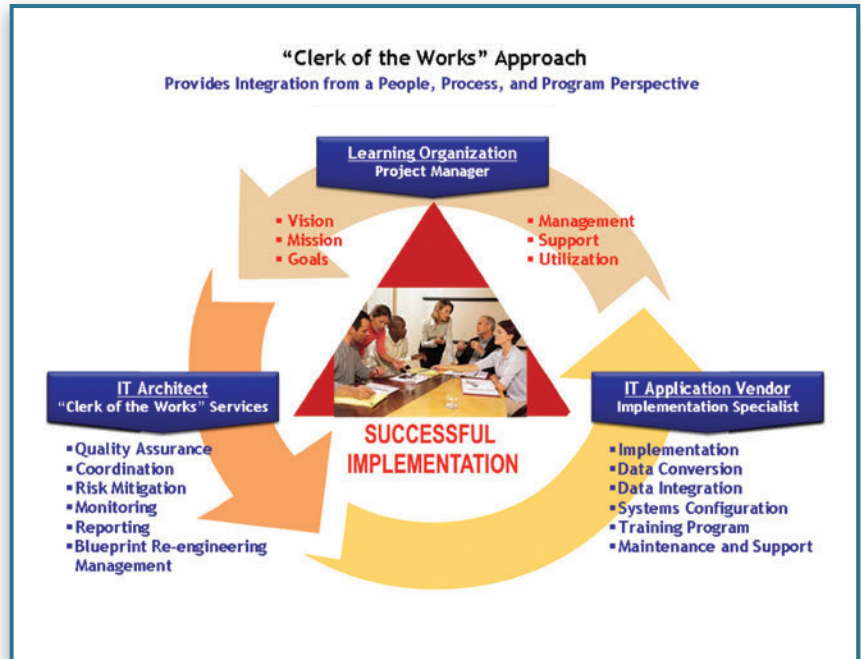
“Clerk of the Works” Approach
Provides Integration from a People, Process, and Program Perspective

Learning Organization
Project Manager

▪ Vision
▪ Mission
▪ Goals

▪ Management
▪ Support
▪ Utilization

IT Architect
“Clerk of the Works” Services

▪Quality Assurance
▪Coordination
▪Risk Mitigation
▪Monitoring
▪Reporting
▪Blueprint Re-engineering Management

SUCCESSFUL IMPLEMENTATION

IT Application Vendor
Implementation Specialist

▪Implementation
▪Data Conversion
▪Data Integration
▪Systems Configuration
▪Training Program
▪Maintenance and Support